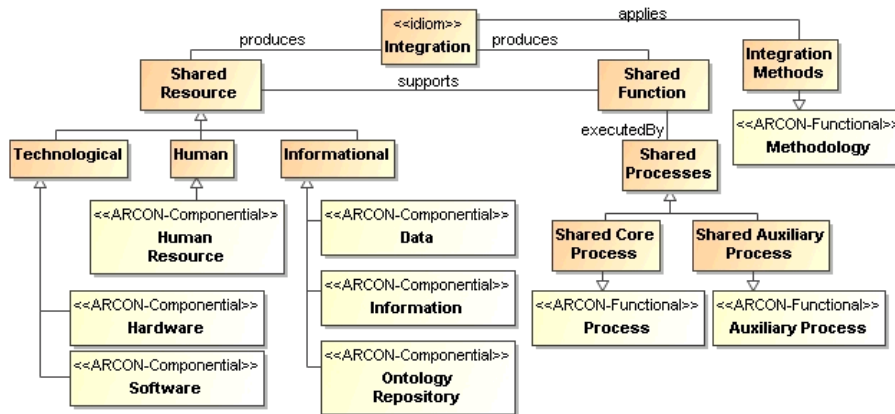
<<idiom>>
Integration

applies

produces

produces

Shared Resource

supports

Shared Function

Integration Methods

<<ARCON-Functional>>
Methodology

executedBy

Shared Processes

Technological

Human

Informational

<<ARCON-Componential>>
Human Resource

<<ARCON-Componential>>
Data

Shared Core Process

Shared Auxiliary Process

<<ARCON-Componential>>
Information

<<ARCON-Functional>>
Process

<<ARCON-Functional>>
Auxiliary Process

<<ARCON-Componential>>
Hardware

<<ARCON-Componential>>
Software

<<ARCON-Componential>>
Ontology Repository